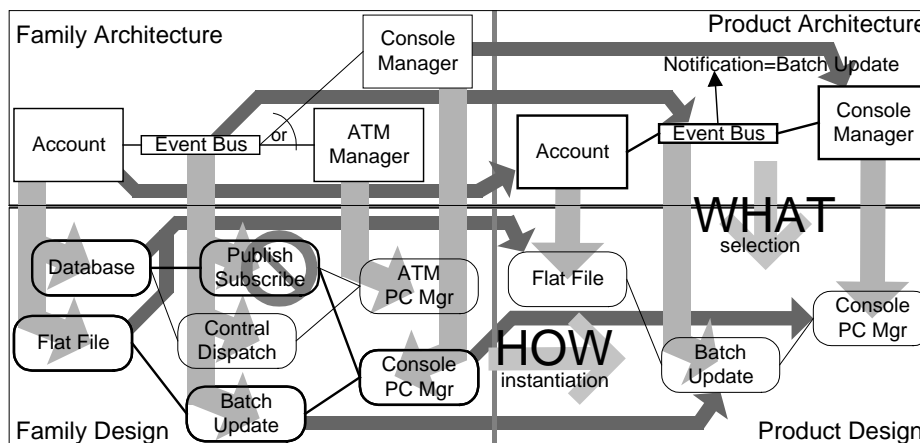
Family Architecture

Console Manager

Product Architecture

Notification=Batch Update

Account

Event Bus

or

ATM Manager

Account

Event Bus

Console Manager

WHAT

selection

Database

Publish Subscribe

ATM PC Mgr

Flat File

Flat File

Contral Dispatch

Console PC Mgr

Console PC Mgr

HOW

instantiation

Batch Update

Batch Update

Family Design

Product Design